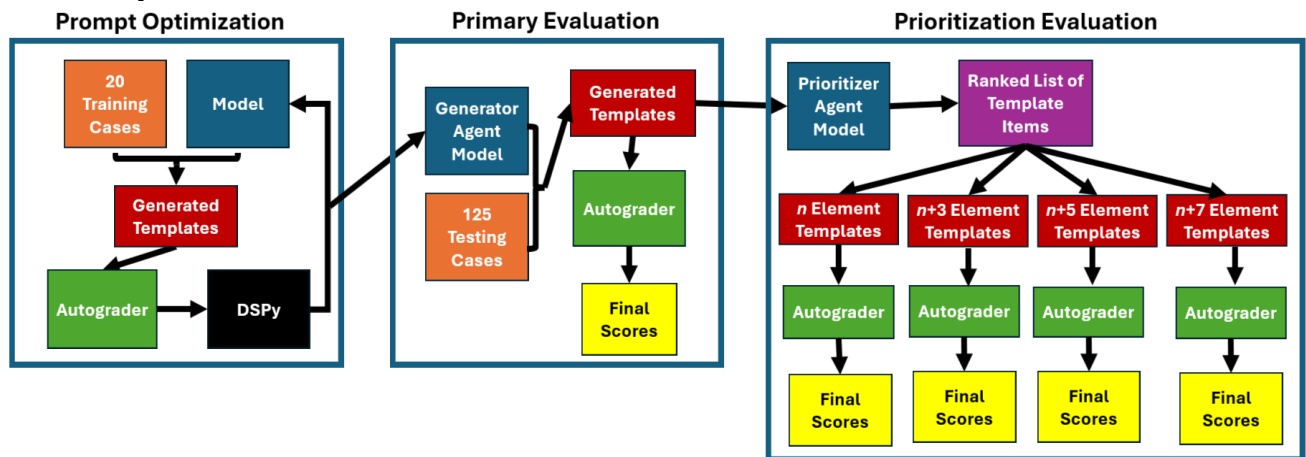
Prompt Optimization

20 Training Cases

Model

Generated Templates

Autograder

DSPy

Primary Evaluation

Generator Agent Model

125 Testing Cases

Generated Templates

Autograder

Final Scores

Prioritization Evaluation

Prioritizer Agent Model

Ranked List of Template Items

$n$ Element Templates

$n$+3 Element Templates

$n$+5 Element Templates

$n$+7 Element Templates

Autograder

Autograder

Autograder

Autograder

Final Scores

Final Scores

Final Scores

Final Scores